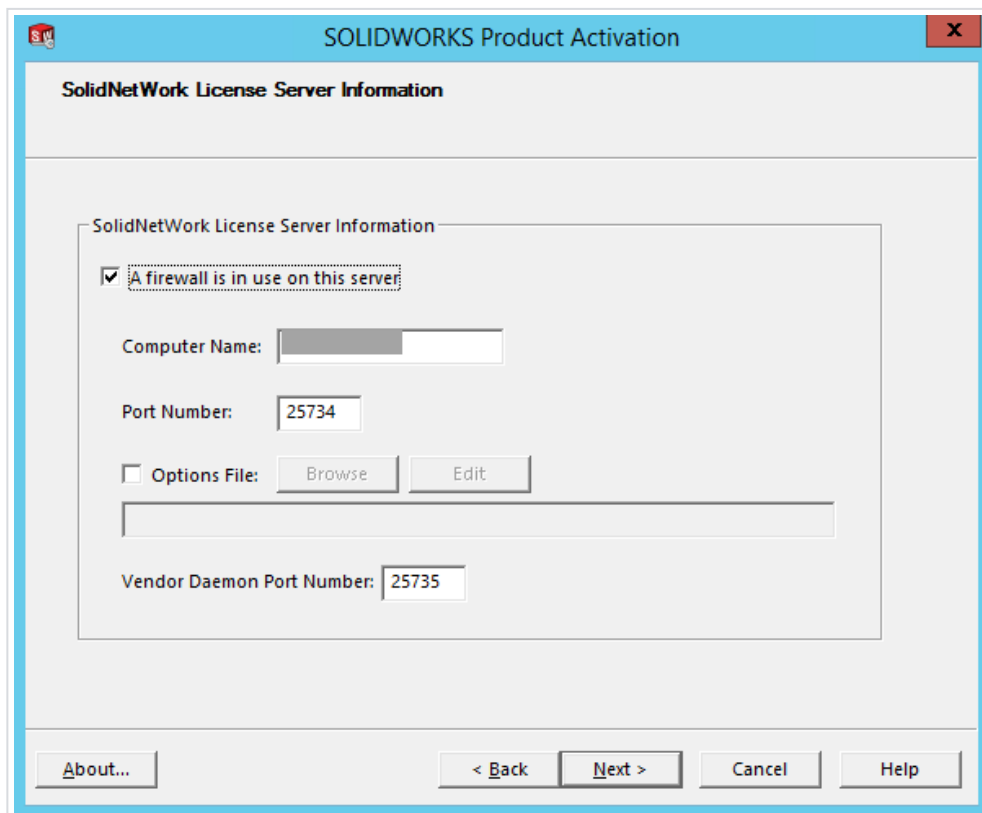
SOLIDWORKS Product Activation

X

SolidNetWork License Server Information

SolidNetWork License Server Information

A firewall is in use on this server

Computer Name: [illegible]

Port Number: 25734

Options File: Browse Edit

Vendor Daemon Port Number: 25735

About...

< Back

Next >

Cancel

Help